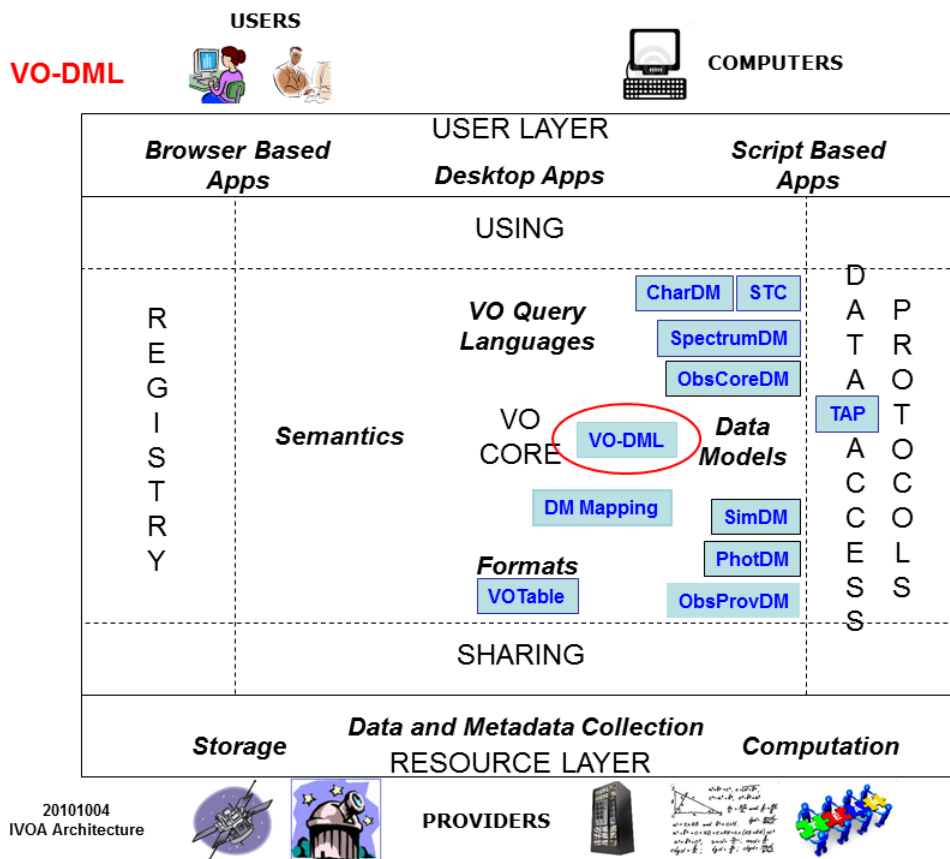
USERS

VO-DML

COMPUTERS

USER LAYER

Browser Based Apps

Desktop Apps

Script Based Apps

USING

REGISTRY

VO Query Languages

CharDM

STC

SpectrumDM

ObsCoreDM

DATA ACCESS

PROTOCOLS

TAP

Semantics

VO CORE

VO-DML

Data Models

DM Mapping

SimDM

Formats

PhotDM

VOTable

ObsProvDM

SHARING

Data and Metadata Collection

Storage

Computation

RESOURCE LAYER

20101004
IVOA Architecture

PROVIDERS